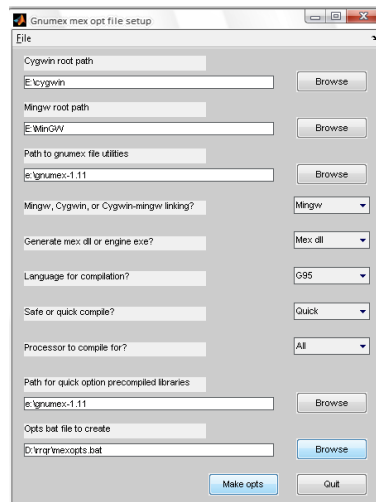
Gnumex mex opt file setup

File

Cygwin root path

E:\cygwin

Browse

Mingw root path

E:\MinGW

Browse

Path to gnumex file utilities

e:\gnumex-1.11

Browse

Mingw, Cygwin, or Cygwin-mingw linking?

Mingw

Generate mex dll or engine exe?

Mex dll

Language for compilation?

G95

Safe or quick compile?

Quick

Processor to compile for?

All

Path for quick option precompiled libraries

e:\gnumex-1.11

Browse

Opts bat file to create

D:\rrqr\mexopts.bat

Browse

Make opts

Quit